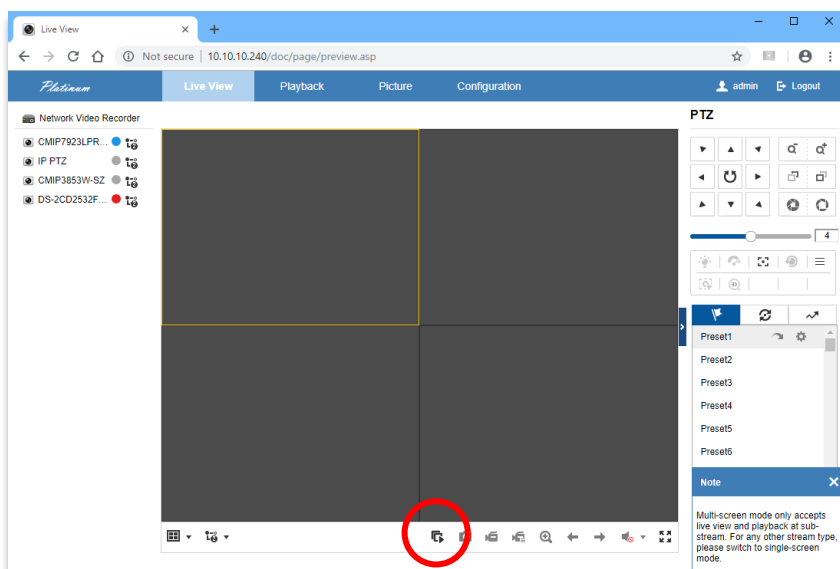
Live View

Not secure | 10.10.10.240/doc/page/preview.asp

Platinum

Live View

Playback

Picture

Configuration

admin

Logout

Network Video Recorder

CMIP7923LPR...

IP PTZ

CMIP3853W-SZ

DS-2CD2532F...

PTZ

4

Preset1

Preset2

Preset3

Preset4

Preset5

Preset6

Note

Multi-screen mode only accepts live view and playback at sub-stream. For any other stream type, please switch to single-screen mode.